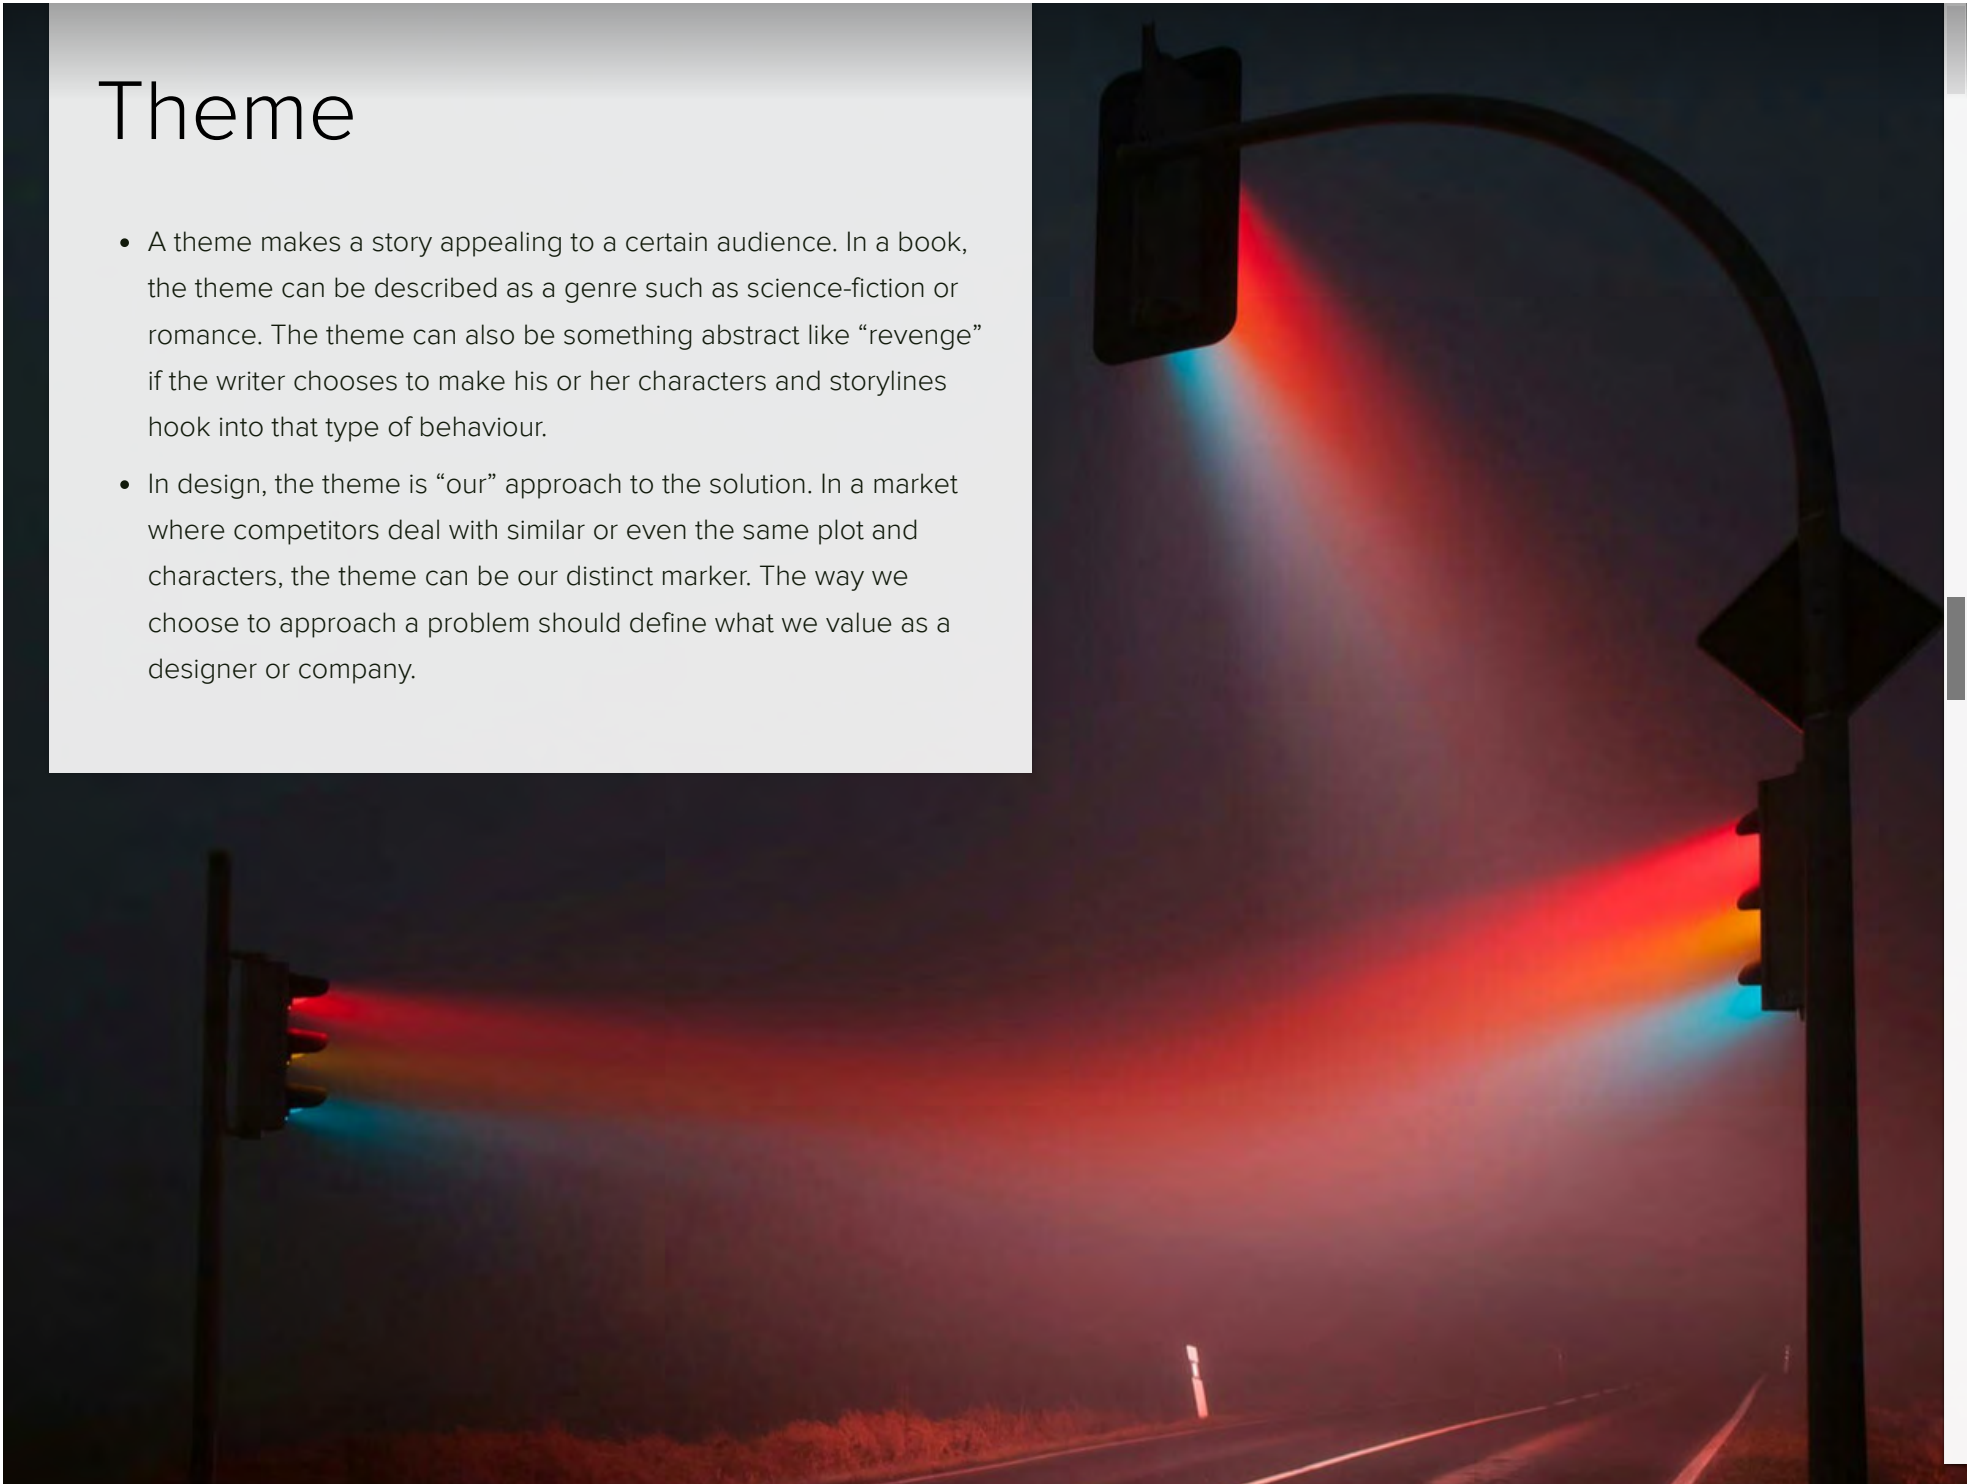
Theme

- A theme makes a story appealing to a certain audience. In a book, the theme can be described as a genre such as science-fiction or romance. The theme can also be something abstract like “revenge” if the writer chooses to make his or her characters and storylines hook into that type of behaviour.
- In design, the theme is “our” approach to the solution. In a market where competitors deal with similar or even the same plot and characters, the theme can be our distinct marker. The way we choose to approach a problem should define what we value as a designer or company.